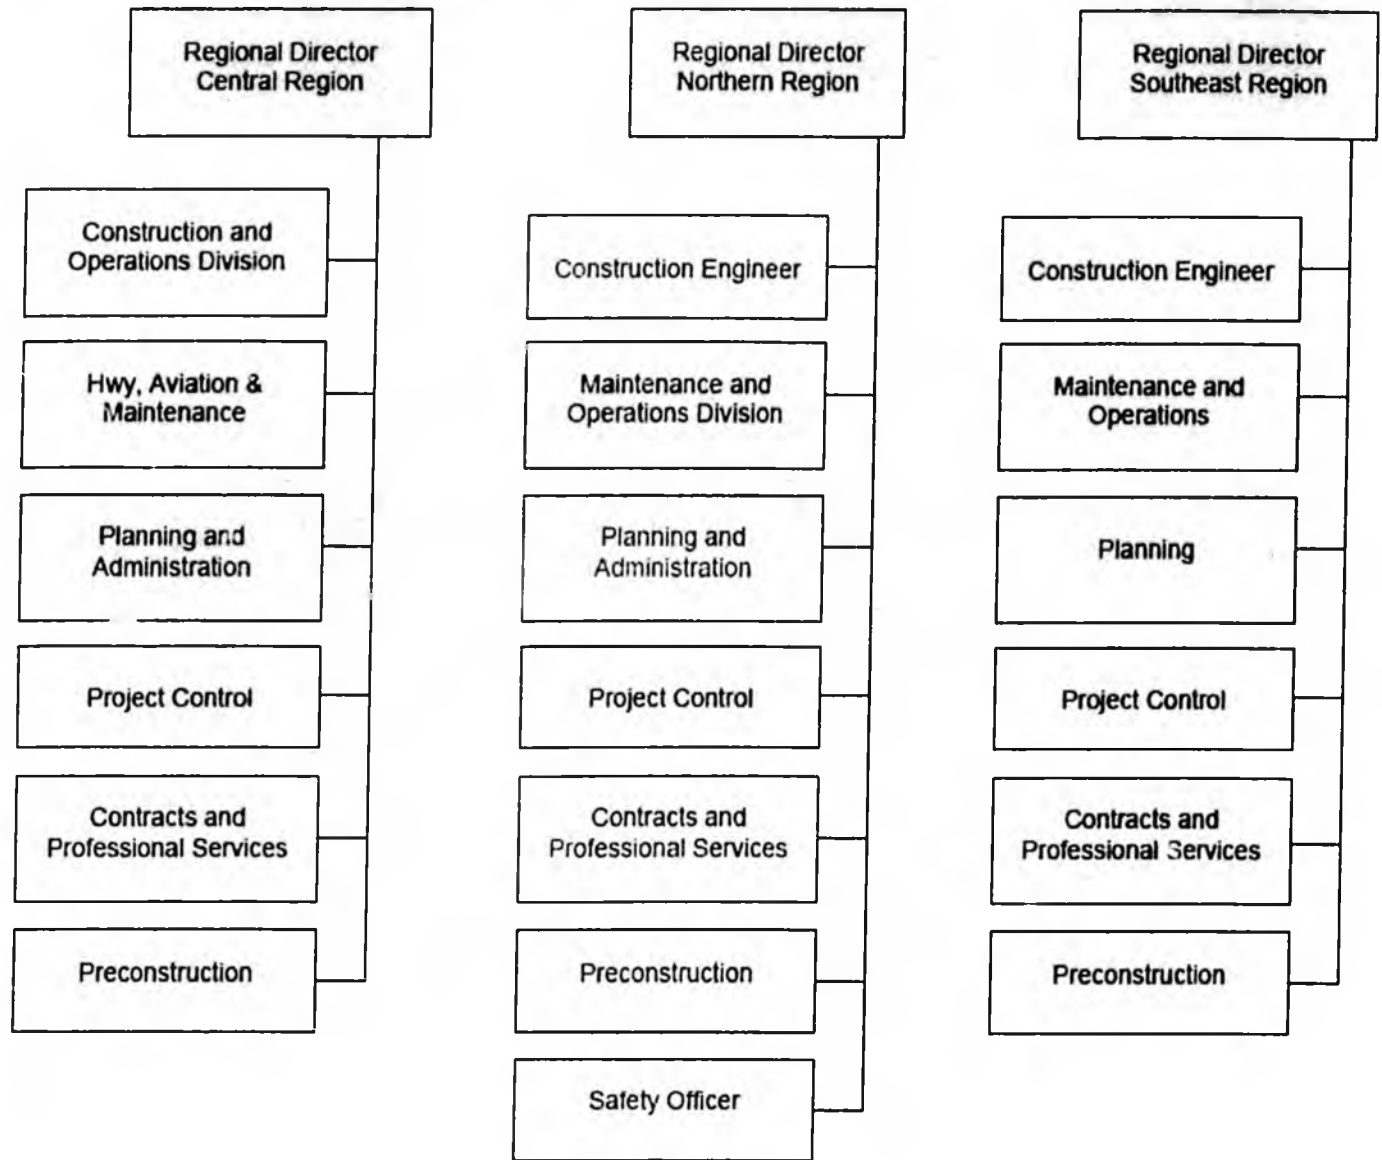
Regional Director Central Region

Construction and Operations Division

Hwy, Aviation & Maintenance

Planning and Administration

Project Control

Contracts and Professional Services

Preconstruction

Regional Director Northern Region

Construction Engineer

Maintenance and Operations Division

Planning and Administration

Project Control

Contracts and Professional Services

Preconstruction

Safety Officer

Regional Director Southeast Region

Construction Engineer

Maintenance and Operations

Planning

Project Control

Contracts and Professional Services

Preconstruction